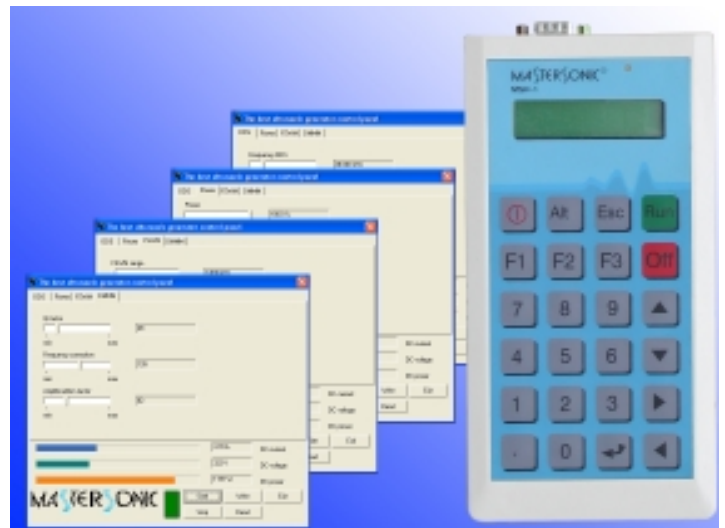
MASTERSONIC
MSG-1

Alt
Esc
Run
F1
F2
F3
Off
7
8
9
4
5
6
1
2
3
.
0

The best ultrasonic generator control panel
The best ultrasonic generator control panel
The best ultrasonic generator control panel
The best ultrasonic generator control panel

MASTERSONIC